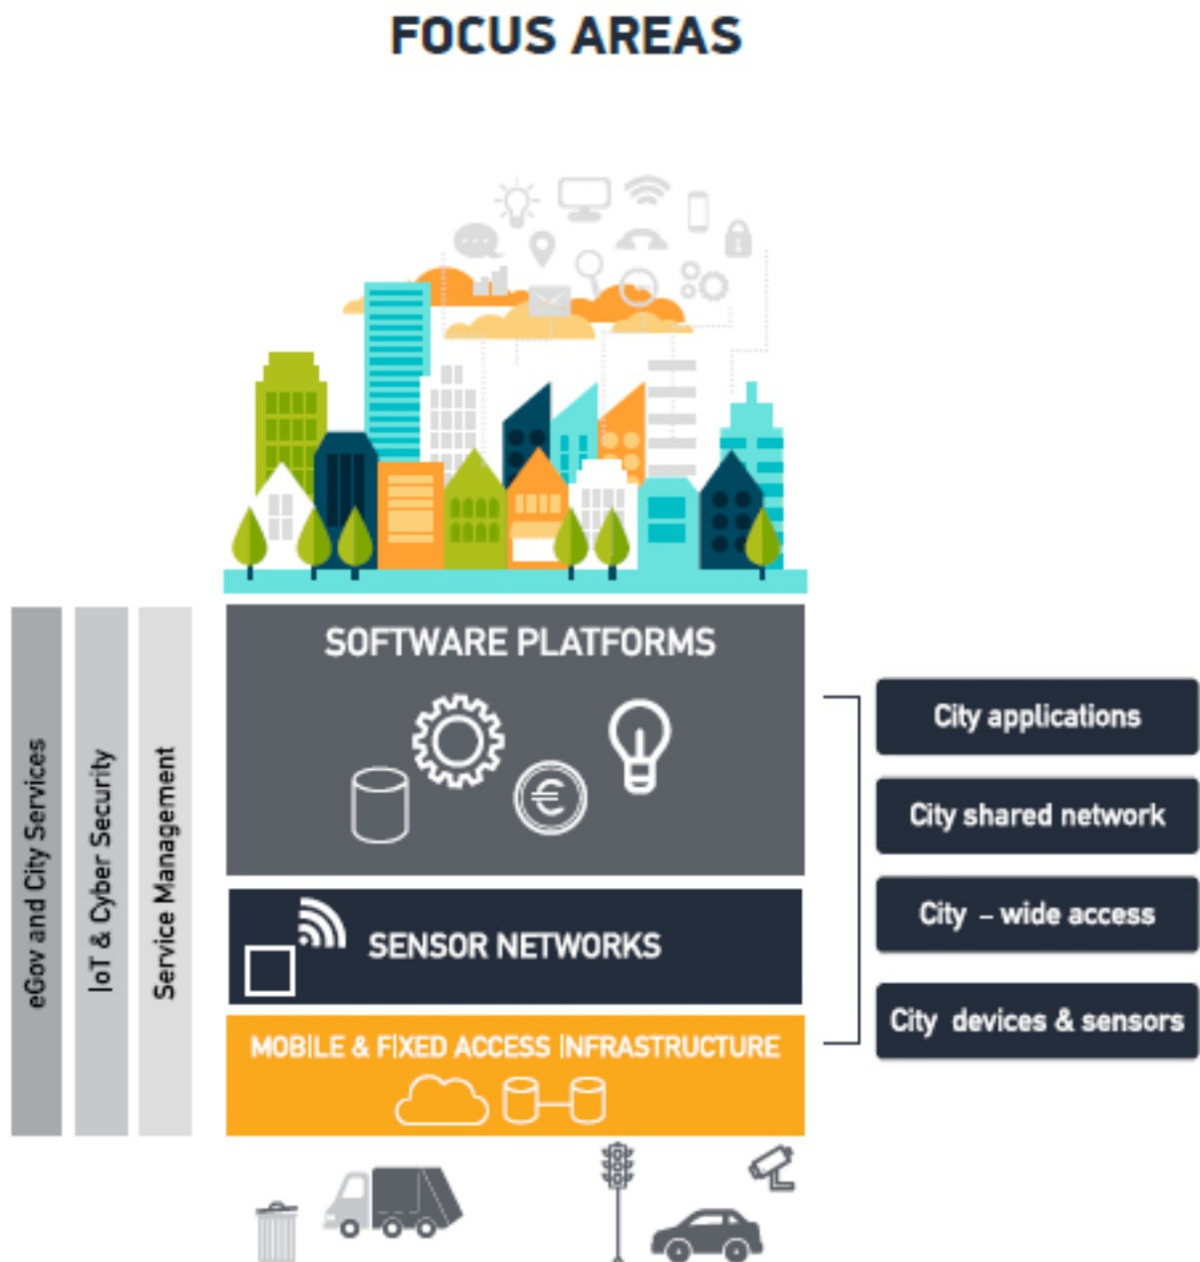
FOCUS AREAS

eGov and City Services

IoT & Cyber Security

Service Management

SOFTWARE PLATFORMS

SENSOR NETWORKS

MOBILE & FIXED ACCESS INFRASTRUCTURE

City applications

City shared network

City – wide access

City devices & sensors